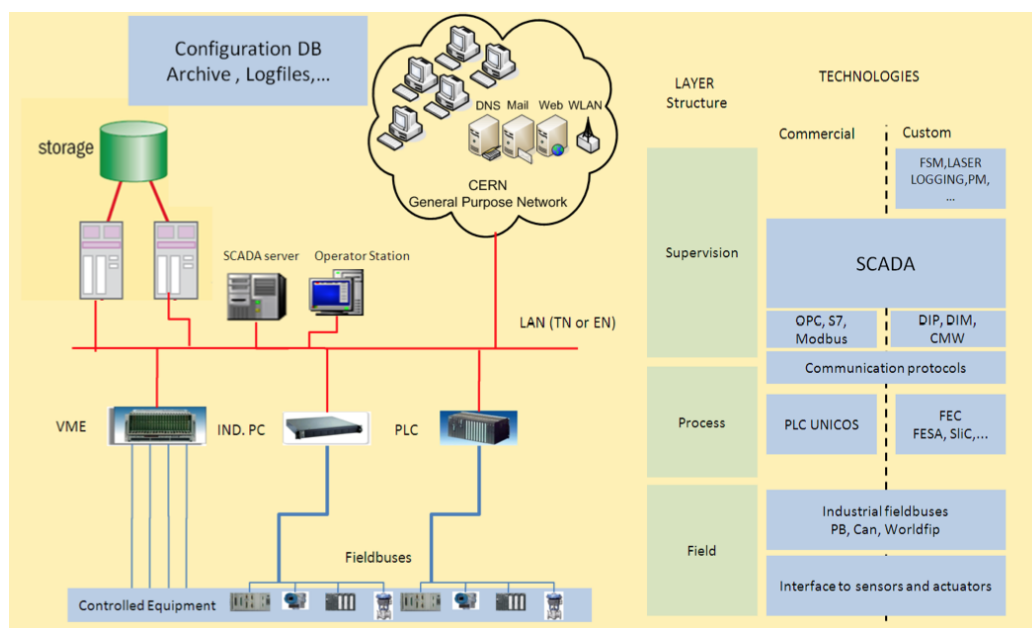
Configuration DB
Archive , Logfiles,...

storage

DNS Mail Web WLAN

CERN
General Purpose Network

SCADA server

Operator Station

LAN (TN or EN)

VME

IND. PC

PLC

Fieldbuses

Controlled Equipment

LAYER
Structure

TECHNOLOGIES

Commercial

Custom

FSM,LASER
LOGGING,PM,
...

Supervision

SCADA

OPC, S7,
Modbus

DIP, DIM,
CMW

Communication protocols

Process

PLC UNICOS

FEC
FESA, SliC,...

Field

Industrial fieldbuses
PB, Can, Worldfip

Interface to sensors and actuators